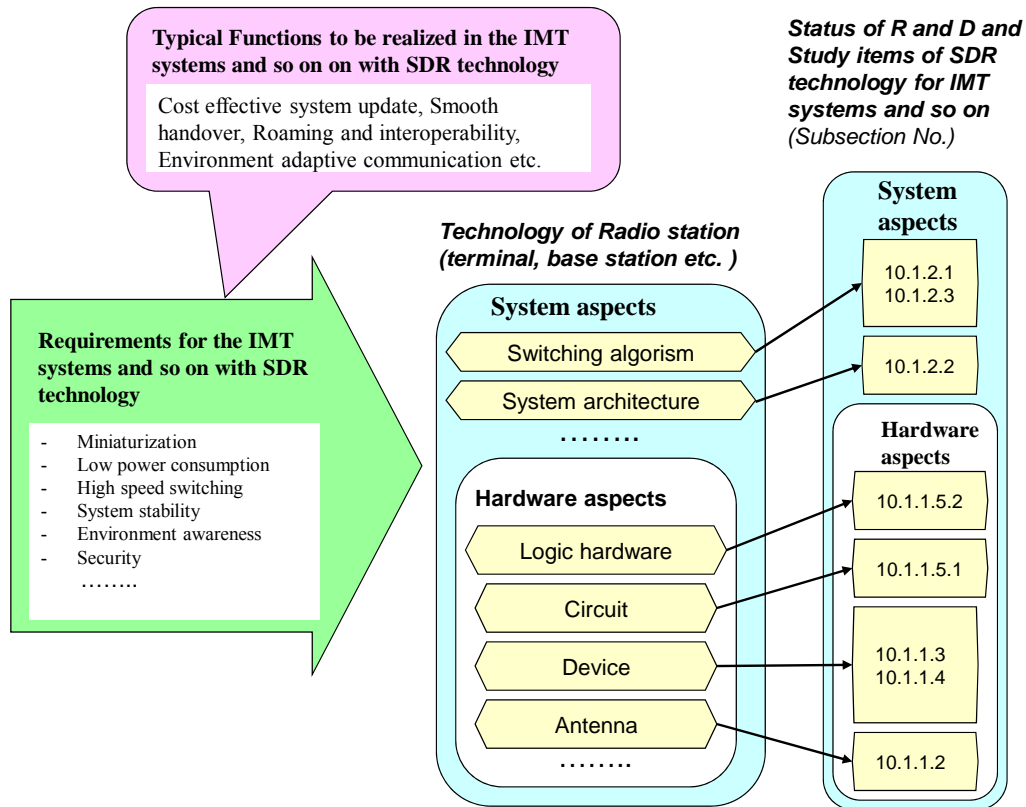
Typical Functions to be realized in the IMT systems and so on on with SDR technology

Cost effective system update, Smooth handover, Roaming and interoperability, Environment adaptive communication etc.

Status of R and D and Study items of SDR technology for IMT systems and so on (Subsection No.)

Requirements for the IMT systems and so on with SDR technology

- Miniaturization
- Low power consumption
- High speed switching
- System stability
- Environment awareness
- Security
……..

Technology of Radio station (terminal, base station etc. )

System aspects

Switching algorism

System architecture

……..

Hardware aspects

Logic hardware

Circuit

Device

Antenna

……..

System aspects

10.1.2.1
10.1.2.3

10.1.2.2

Hardware aspects

10.1.1.5.2

10.1.1.5.1

10.1.1.3
10.1.1.4

10.1.1.2